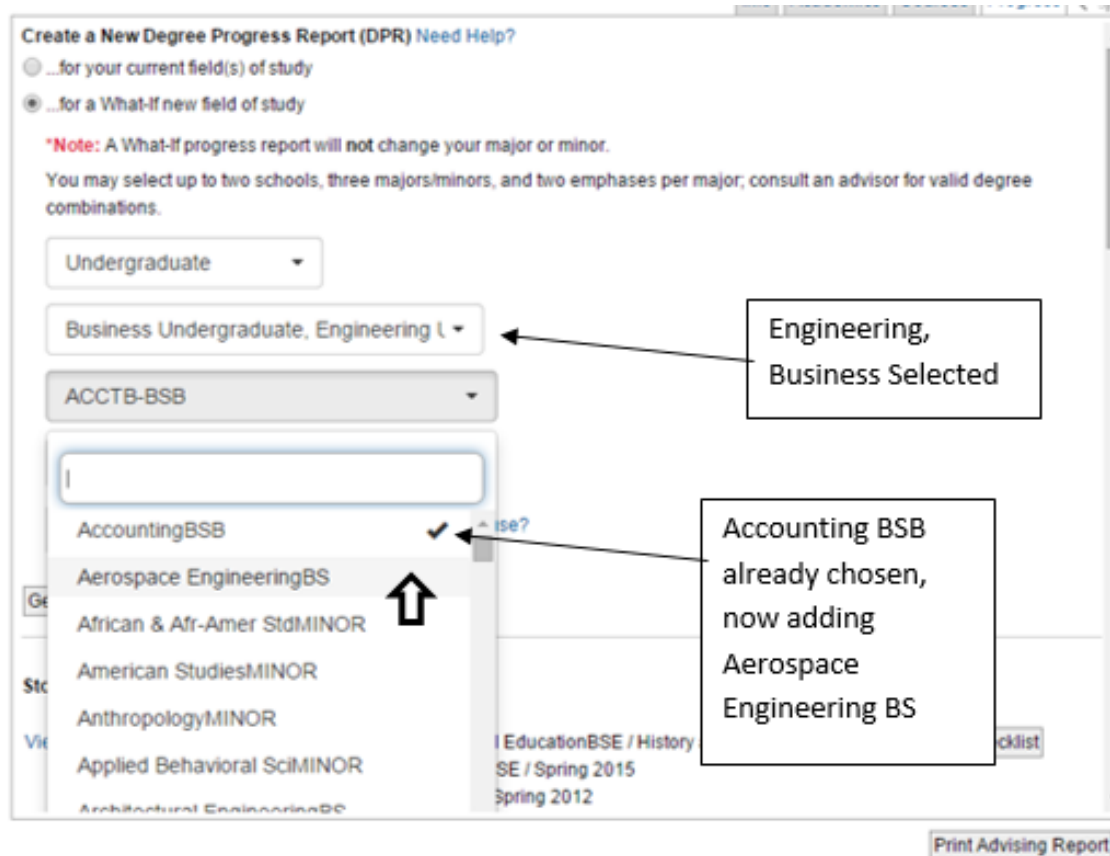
Create a New Degree Progress Report (DPR) Need Help?

...for your current field(s) of study

...for a What-If new field of study

*Note: A What-If progress report will not change your major or minor.

You may select up to two schools, three majors/minors, and two emphases per major; consult an advisor for valid degree combinations.

Undergraduate

Business Undergraduate, Engineering U

Engineering, Business Selected

ACCTB-BSB

AccountingBSB ✔

Accounting BSB already chosen, now adding Aerospace Engineering BS

Aerospace EngineeringBS

African & Afr-Amer StdMINOR

American StudiesMINOR

AnthropologyMINOR

Applied Behavioral SciMINOR

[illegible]

Ge

Sto

Vie

l EducationBSE / History

SE / Spring 2015

Spring 2012

se?

cklist

Print Advising Report